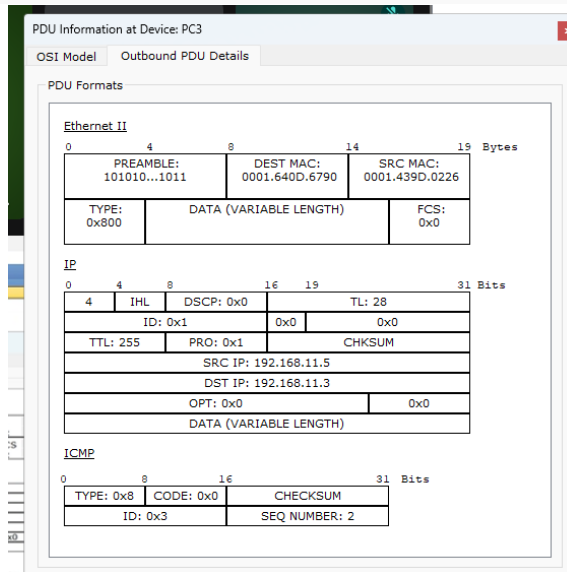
PDU Information at Device: PC3

OSI Model | Outbound PDU Details

PDU Formats

Ethernet II

0 4 8 14 19 Bytes

| PREAMBLE: 101010...1011 | DEST MAC: 0001.640D.6790 | SRC MAC: 0001.439D.0226 |
|---|---|---|

| TYPE: 0x800 | DATA (VARIABLE LENGTH) | FCS: 0x0 |
|---|---|---|

IP

0 4 8 16 19 31 Bits

| 4 | IHL | DSCP: 0x0 | TL: 28 |
|---|---|---|---|
| ID: 0x1 | | 0x0 | 0x0 |
| TTL: 255 | PRO: 0x1 | CHKSUM | |
| SRC IP: 192.168.11.5 | | | |
| DST IP: 192.168.11.3 | | | |
| OPT: 0x0 | | | 0x0 |
| DATA (VARIABLE LENGTH) | | | |

ICMP

0 8 16 31 Bits

| TYPE: 0x8 | CODE: 0x0 | CHECKSUM |
|---|---|---|
| ID: 0x3 | | SEQ NUMBER: 2 |